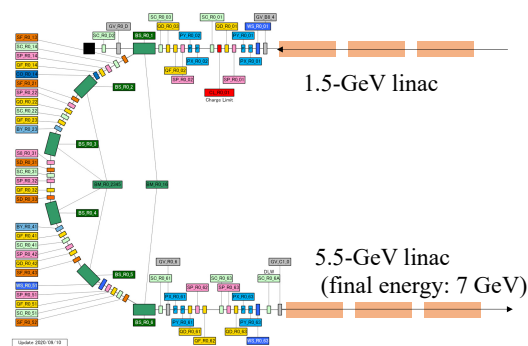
GV_R0_0
SC_R0_02
GD_R0_01
SC_R0_01
GV_B8_4
SC_R0_00
BS_R0_1
GD_R0_03
PY_R0_03
PY_R0_01
WS_R0_01
GF_R0_02
PY_R0_02
GF_R0_01
SP_R0_02
SP_R0_01
PX_R0_01
BY_R0_01
Charge Limit
1.5-GeV linac
GF_R0_10
SC_R0_14
SP_R0_14
GF_R0_14
BS_R0_2
SC_R0_24
BS_R0_3
BY_R0_21
SC_R0_31
SP_R0_32
GF_R0_32
BM_R0_2WS
BM_R0_18
BS_R0_4
BY_R0_41
SC_R0_42
SP_R0_42
GD_R0_43
GF_R0_43
BS_R0_5
WS_R0_51
SP_R0_51
GF_R0_51
SC_R0_51
GF_R0_52
GV_R0_6
GV_C1_3
5.5-GeV linac
(final energy: 7 GeV)
SC_R0_61
SC_R0_63
SC_R0_64
SP_R0_62
SP_R0_63
PY_R0_61
PY_R0_63
GD_R0_61
GD_R0_63
SP_R0_61
GF_R0_62
BS_R0_6
WS_R0_63
Update 2020/08/10